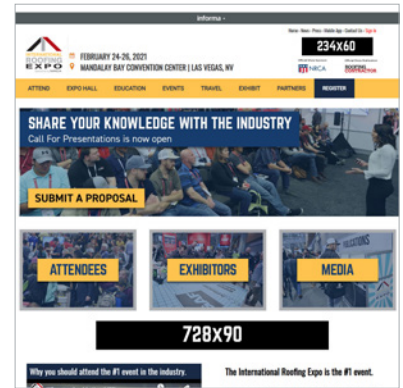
informa

Home · News · Press · Mobile App · Contact Us · Sign In

ROOFING EXPO

FEBRUARY 24-26, 2021

MANDALAY BAY CONVENTION CENTER | LAS VEGAS, NV

234X60

NRCA

ROOFING CONTRACTOR

ATTEND | EXPO HALL | EDUCATION | EVENTS | TRAVEL | EXHIBIT | PARTNERS | REGISTER

SHARE YOUR KNOWLEDGE WITH THE INDUSTRY

Call For Presentations is now open

SUBMIT A PROPOSAL

ATTENDEES

EXHIBITORS

MEDIA

728X90

Why you should attend the #1 event in the industry.

The International Roofing Expo is the #1 event.